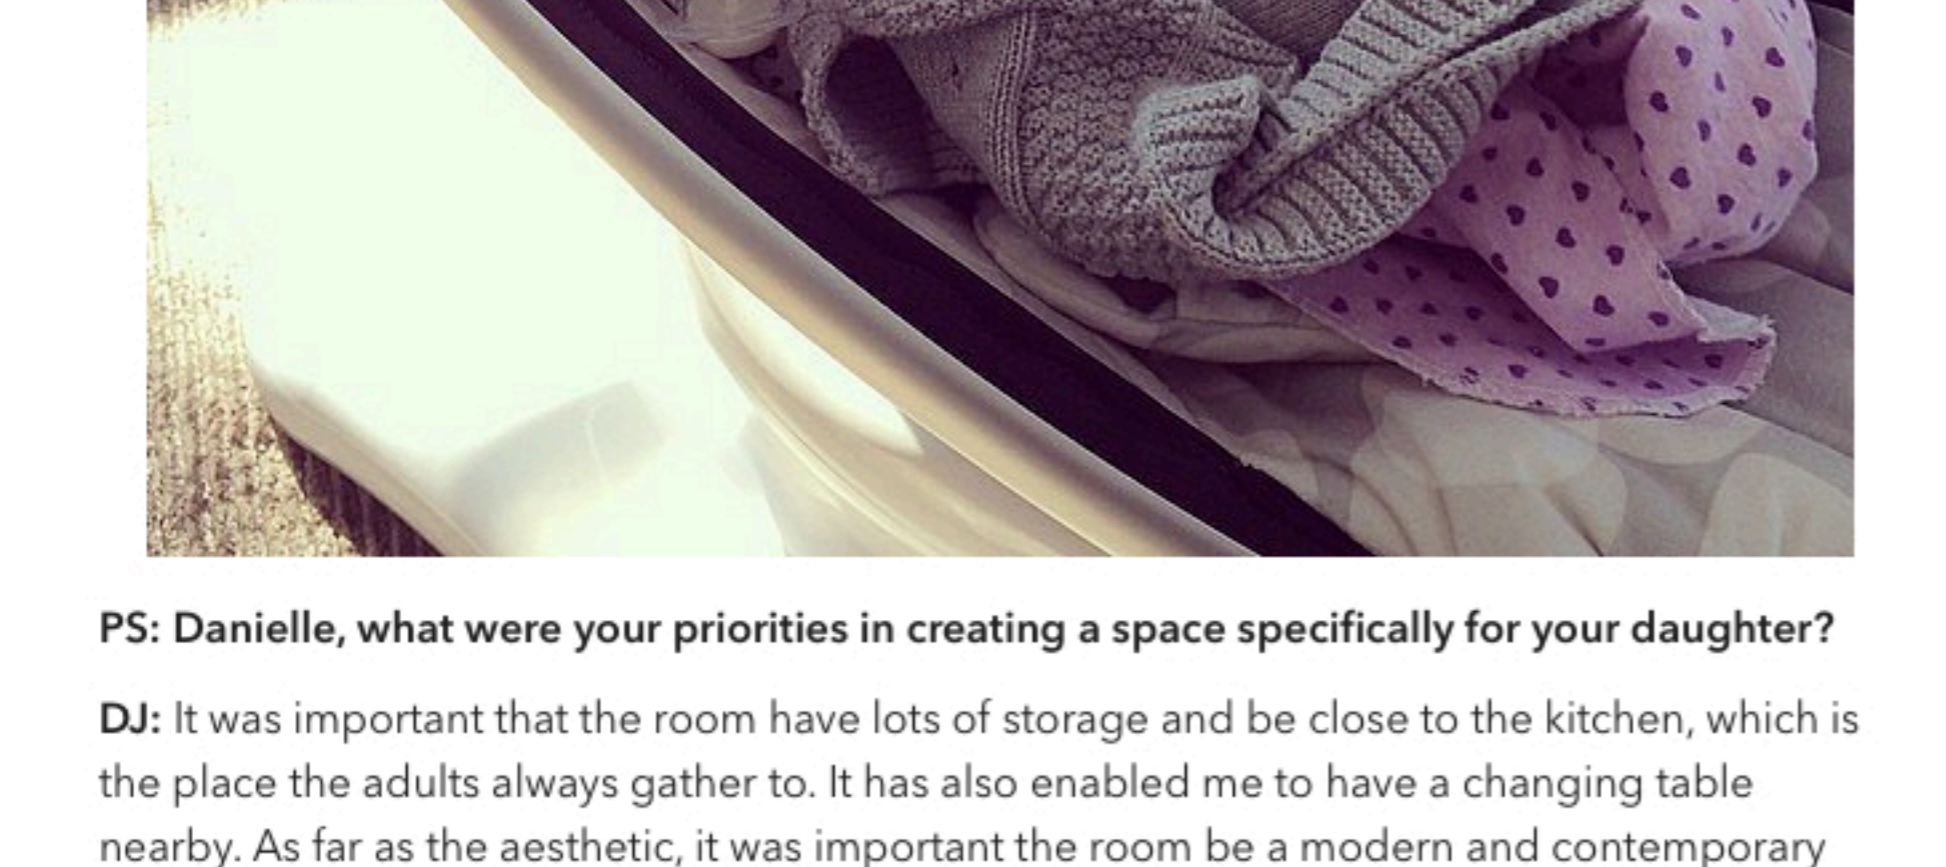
PS: Danielle, what were your priorities in creating a space specifically for your daughter?

DJ: It was important that the room have lots of storage and be close to the kitchen, which is the place the adults always gather to. It has also enabled me to have a changing table nearby. As far as the aesthetic, it was important the room be a modern and contemporary